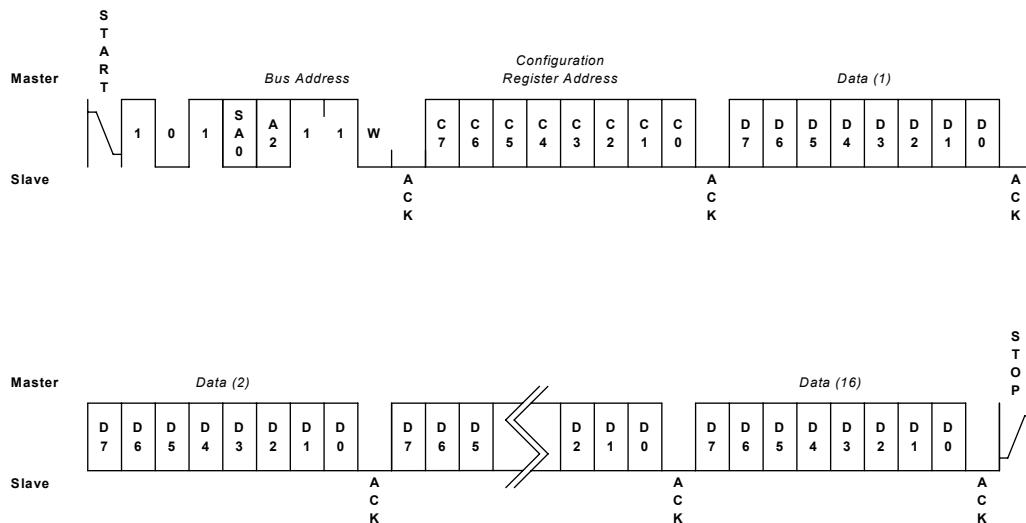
START

Master

Bus Address

Configuration Register Address

Data (1)

1 0 1 SA0 A2 1 1 W

C7 C6 C5 C4 C3 C2 C1 C0

D7 D6 D5 D4 D3 D2 D1 D0

Slave

ACK

ACK

ACK

STOP

Master

Data (2)

Data (16)

D7 D6 D5 D4 D3 D2 D1 D0

D7 D6 D5

D2 D1 D0

D7 D6 D5 D4 D3 D2 D1 D0

Slave

ACK

ACK

ACK